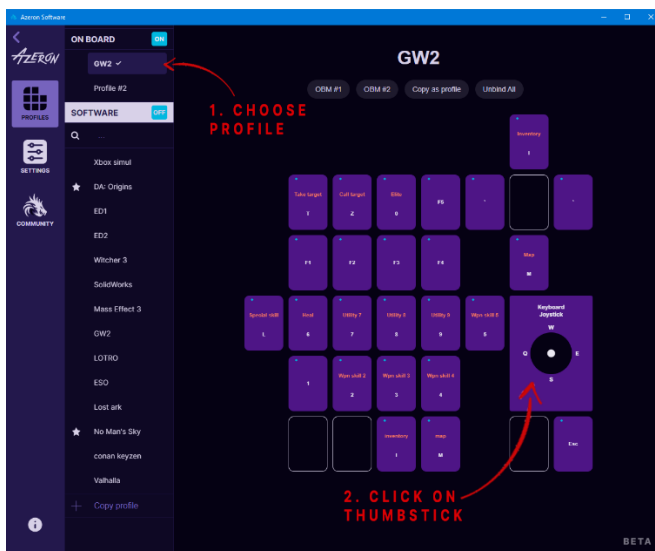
Azeron Software

AZERON

PROFILES

SETTINGS

COMMUNITY

ON BOARD ON

GW2 ✓

Profile #2

SOFTWARE OFF

Xbox simul

DA: Origins

ED1

ED2

Witcher 3

SolidWorks

Mass Effect 3

GW2

LOTRO

ESO

Lost ark

No Man's Sky

conan keyzen

Valhalla

+ Copy profile

1. CHOOSE PROFILE

GW2

OBM #1 OBM #2 Copy as profile Unbind All

Inventory
I

Take target
T

Call target
Z

Elite
0

F5

-

=

F1

F2

F3

F4

Map
M

Special skill
L

Heal
6

Utility 7
7

Utility 8
8

Utility 9
9

Wpn skill 5
5

Keyboard Joystick
W
Q E
S

1

Wpn skill 2
2

Wpn skill 3
3

Wpn skill 4
4

Inventory
I

map
M

Esc

2. CLICK ON THUMBSTICK

BETA